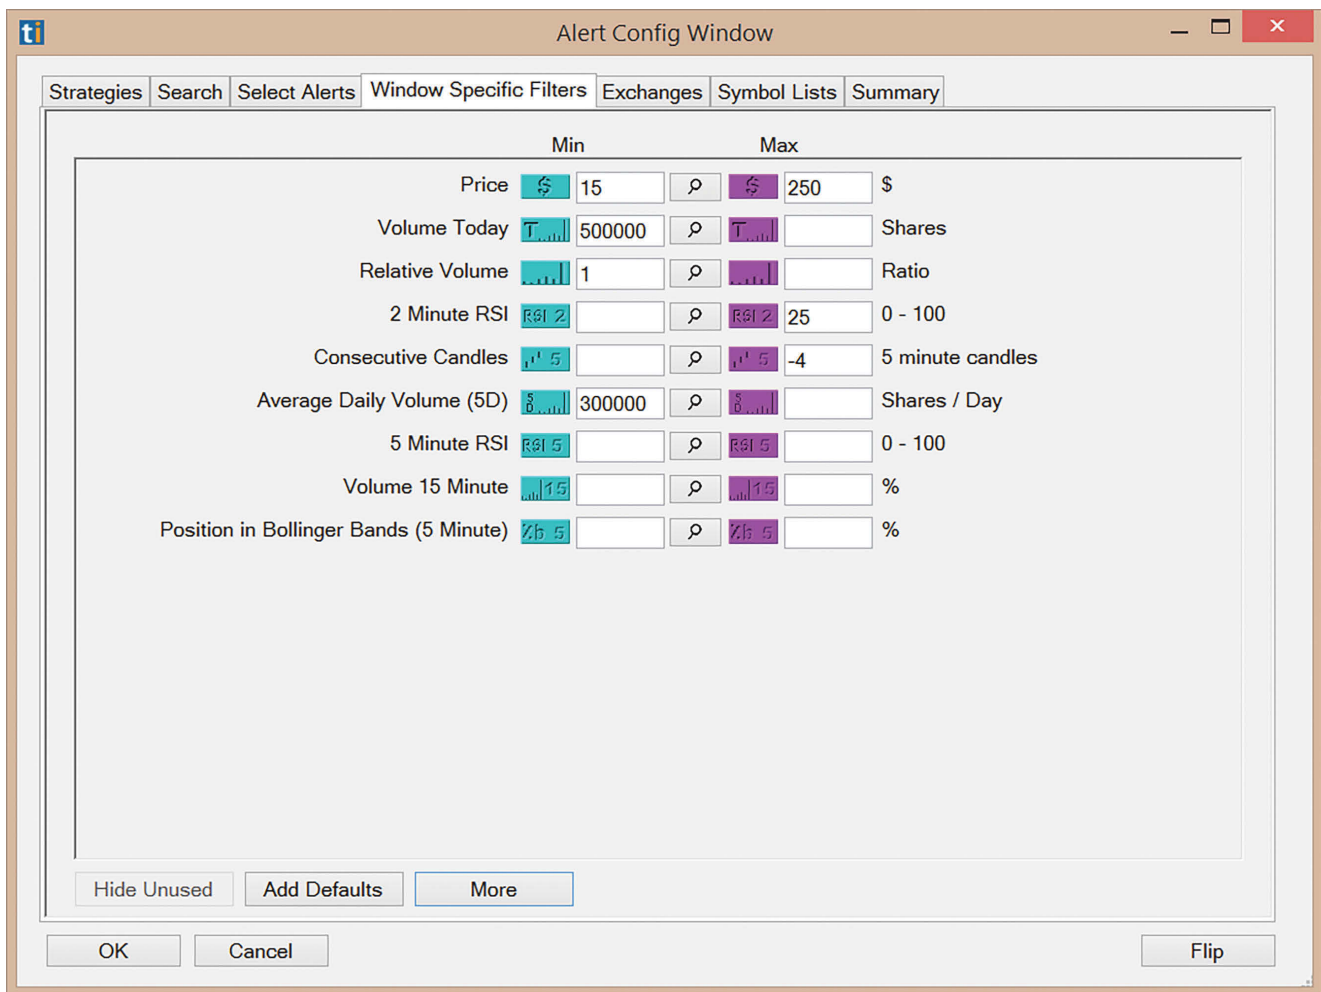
ti Alert Config Window

Strategies | Search | Select Alerts | Window Specific Filters | Exchanges | Symbol Lists | Summary

| | Min | | | Max | |
|---|---|---|---|---|---|
| Price | 15 | | | 250 | $ |
| Volume Today | 500000 | | | | Shares |
| Relative Volume | 1 | | | | Ratio |
| 2 Minute RSI | | | | 25 | 0 - 100 |
| Consecutive Candles | | | | -4 | 5 minute candles |
| Average Daily Volume (5D) | 300000 | | | | Shares / Day |
| 5 Minute RSI | | | | | 0 - 100 |
| Volume 15 Minute | | | | | % |
| Position in Bollinger Bands (5 Minute) | | | | | % |

Hide Unused   Add Defaults   More

OK   Cancel   Flip